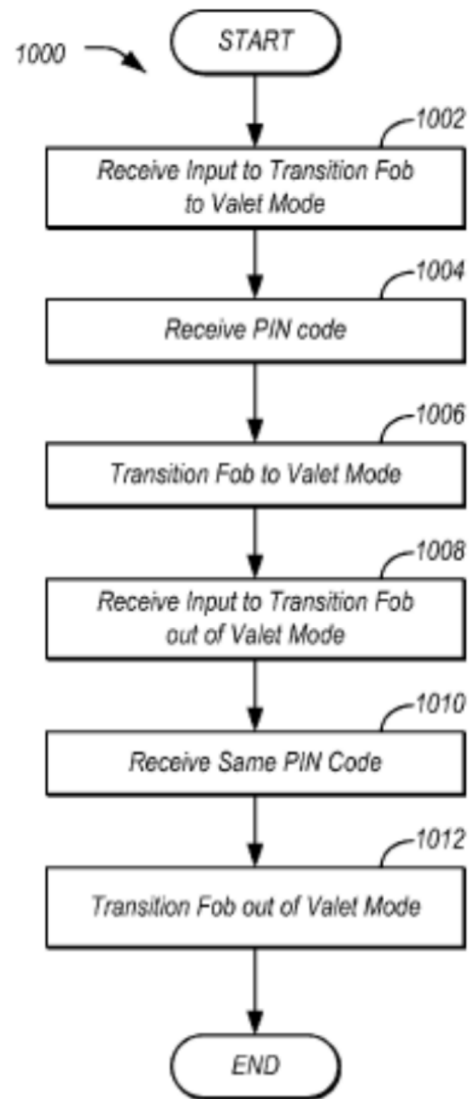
1000

START

1002

Receive Input to Transition Fob to Valet Mode

1004

Receive PIN code

1006

Transition Fob to Valet Mode

1008

Receive Input to Transition Fob out of Valet Mode

1010

Receive Same PIN Code

1012

Transition Fob out of Valet Mode

END